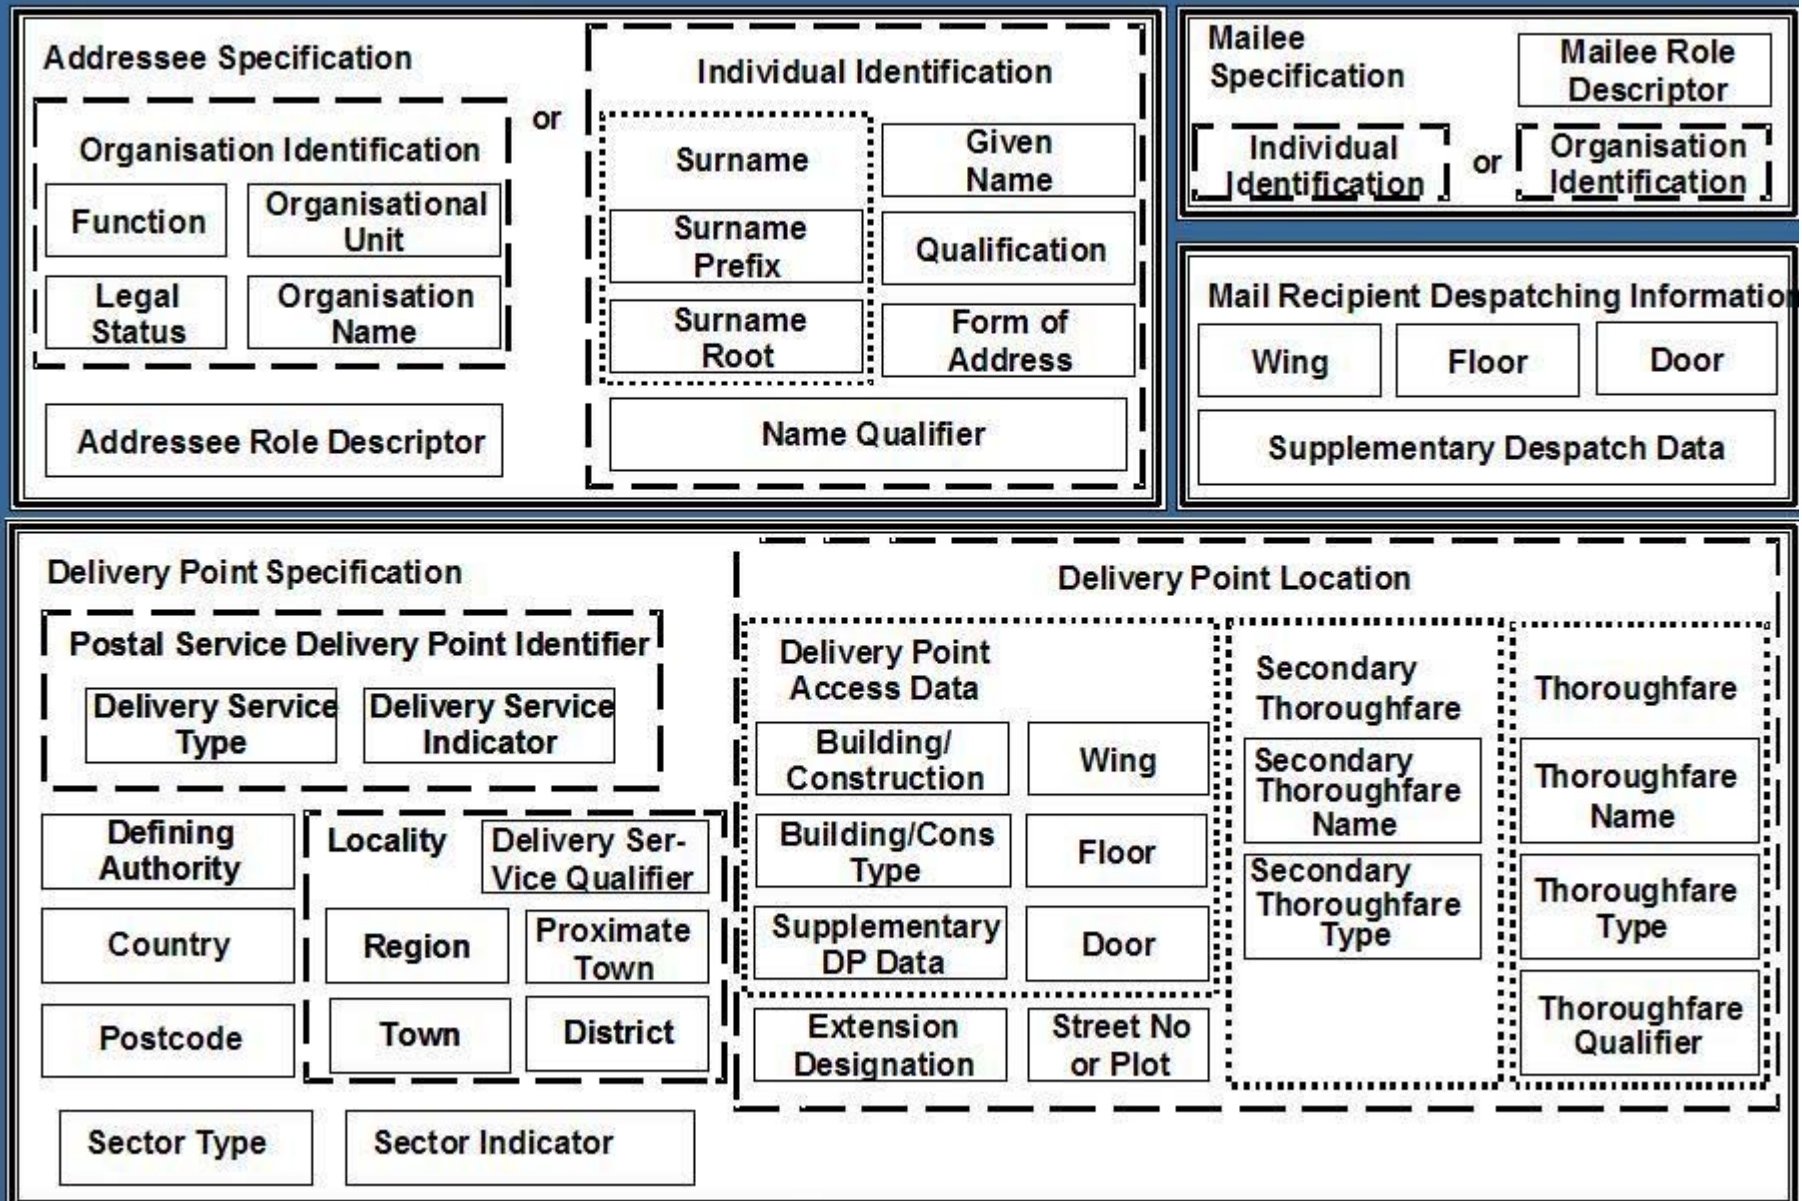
Addressee Specification

Organisation Identification

Function

Organisational Unit

Legal Status

Organisation Name

Addressee Role Descriptor

or

Individual Identification

Surname

Given Name

Surname Prefix

Qualification

Surname Root

Form of Address

Name Qualifier

Mailee Specification

Mailee Role Descriptor

Individual Identification

or

Organisation Identification

Mail Recipient Despatching Informatio

Wing

Floor

Door

Supplementary Despatch Data

Delivery Point Specification

Postal Service Delivery Point Identifier

Delivery Service Type

Delivery Service Indicator

Defining Authority

Country

Postcode

Locality

Delivery Ser-Vice Qualifier

Region

Proximate Town

Town

District

Sector Type

Sector Indicator

Delivery Point Location

Delivery Point Access Data

Building/ Construction

Wing

Building/Cons Type

Floor

Supplementary DP Data

Door

Extension Designation

Street No or Plot

Secondary Thoroughfare

Secondary Thoroughfare Name

Secondary Thoroughfare Type

Thoroughfare

Thoroughfare Name

Thoroughfare Type

Thoroughfare Qualifier